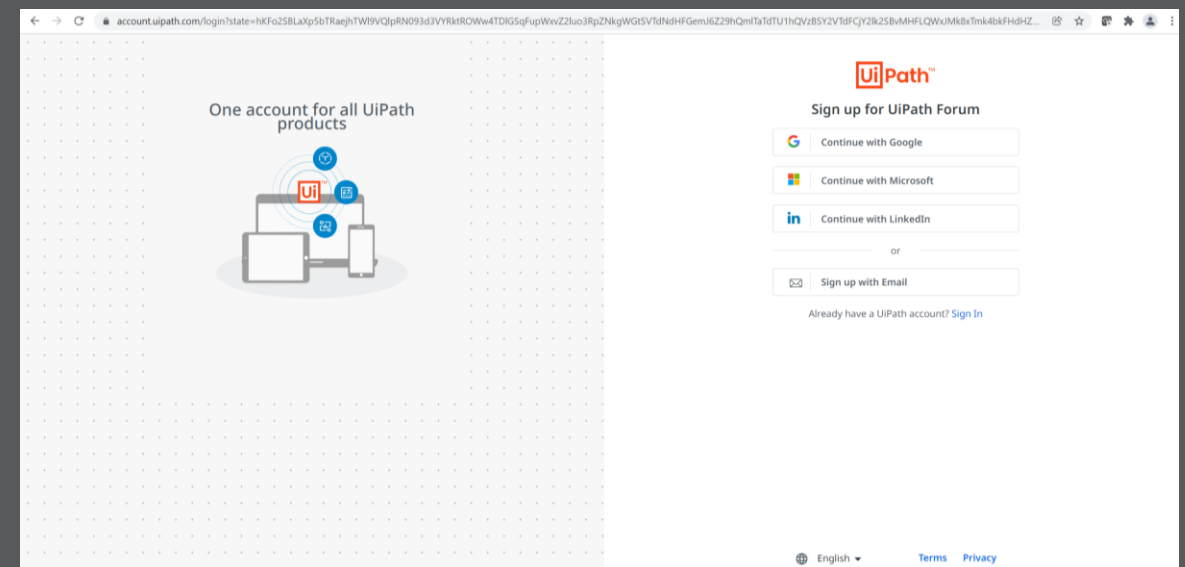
account.uipath.com/login?state=hKFo2SBLaXp5bTRaejhTWl9VQlpRN093d3VYRktROWw4TDlGSqFupWxvZ2luo3RpZNkgWGtSVTdNdHFGemJ6Z29hQmlTaTdTU1hQVzBSY2VTdFCjY2lk2SBvMHFLQWxJMkBxTmk4bkFHdHZ...

One account for all UiPath products

Ui

UiPath™

Sign up for UiPath Forum

Continue with Google

Continue with Microsoft

in Continue with LinkedIn

or

Sign up with Email

Already have a UiPath account? Sign In

English

Terms Privacy